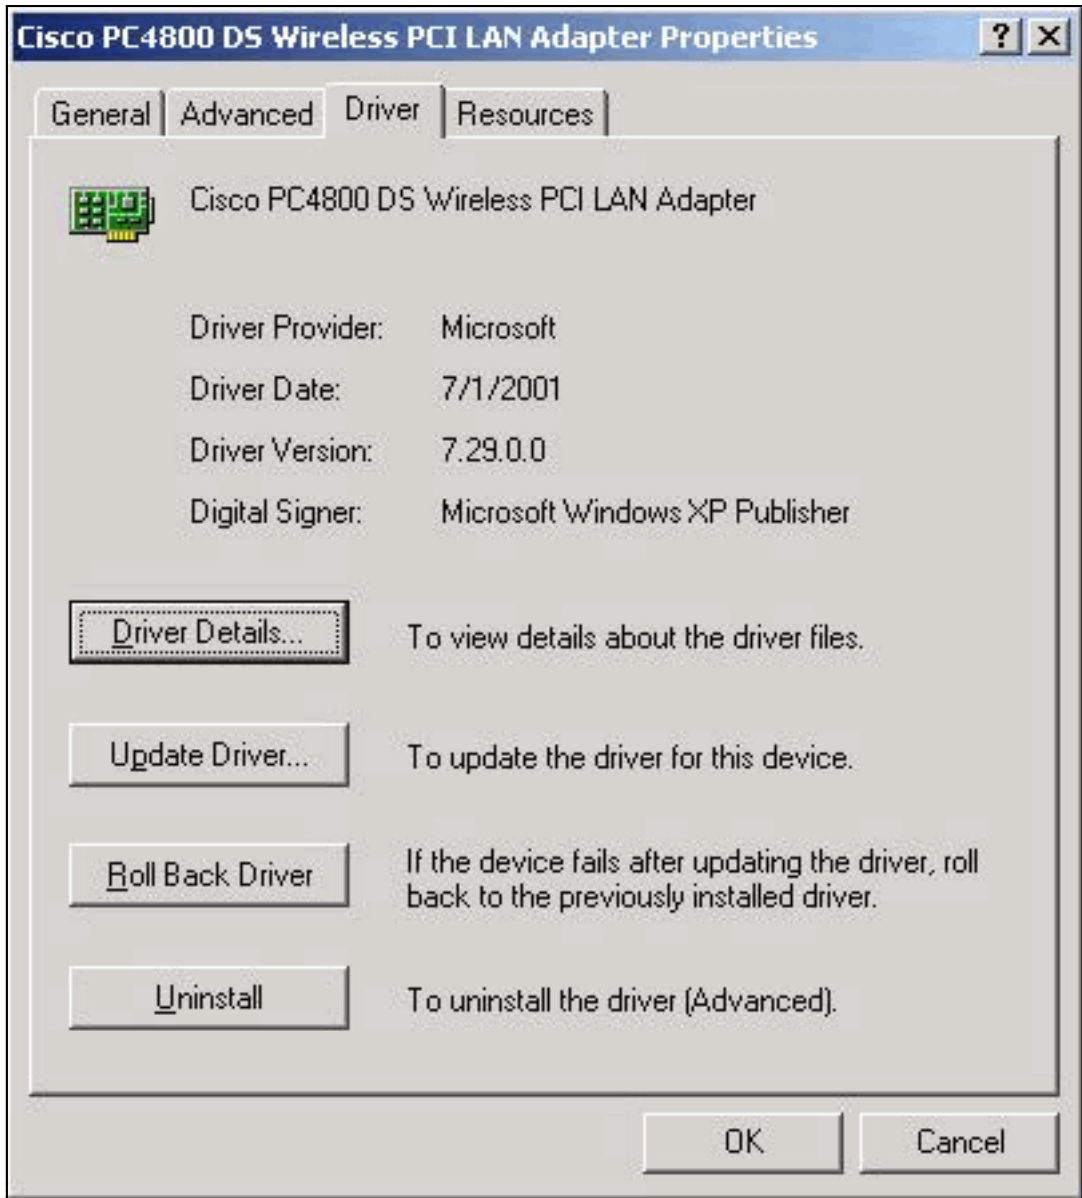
Cisco PC4800 DS Wireless PCI LAN Adapter Properties

?
X

General | Advanced | Driver | Resources

Cisco PC4800 DS Wireless PCI LAN Adapter

Driver Provider: Microsoft

Driver Date: 7/1/2001

Driver Version: 7.29.0.0

Digital Signer: Microsoft Windows XP Publisher

Driver Details... To view details about the driver files.

Update Driver... To update the driver for this device.

Roll Back Driver If the device fails after updating the driver, roll back to the previously installed driver.

Uninstall To uninstall the driver (Advanced).

OK Cancel